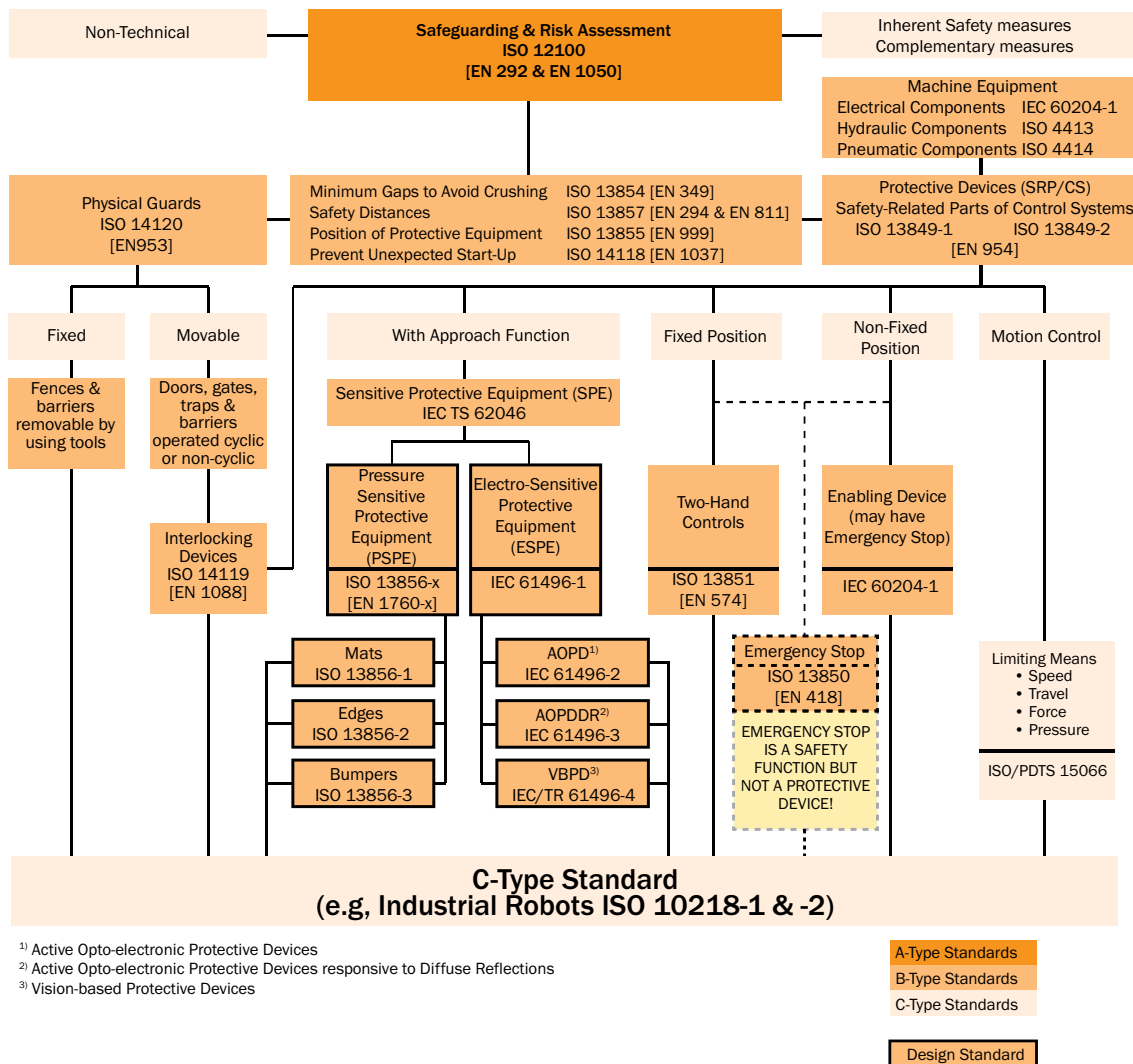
Non-Technical

Safeguarding & Risk Assessment
ISO 12100
[EN 292 & EN 1050]

Inherent Safety measures
Complementary measures

Machine Equipment
Electrical Components IEC 60204-1
Hydraulic Components ISO 4413
Pneumatic Components ISO 4414

Physical Guards
ISO 14120
[EN953]

Minimum Gaps to Avoid Crushing ISO 13854 [EN 349]
Safety Distances ISO 13857 [EN 294 & EN 811]
Position of Protective Equipment ISO 13855 [EN 999]
Prevent Unexpected Start-Up ISO 14118 [EN 1037]

Protective Devices (SRP/CS)
Safety-Related Parts of Control Systems
ISO 13849-1 ISO 13849-2
[EN 954]

Fixed

Movable

With Approach Function

Fixed Position

Non-Fixed Position

Motion Control

Fences & barriers removable by using tools

Doors, gates, traps & barriers operated cyclic or non-cyclic

Sensitive Protective Equipment (SPE)
IEC TS 62046

Interlocking Devices
ISO 14119
[EN 1088]

Pressure Sensitive Protective Equipment (PSPE)
ISO 13856-x
[EN 1760-x]

Electro-Sensitive Protective Equipment (ESPE)
IEC 61496-1

Two-Hand Controls
ISO 13851
[EN 574]

Enabling Device (may have Emergency Stop)
IEC 60204-1

Mats
ISO 13856-1

Edges
ISO 13856-2

Bumpers
ISO 13856-3

AOPD$^{1)}$
IEC 61496-2

AOPDDR$^{2)}$
IEC 61496-3

VBPD$^{3)}$
IEC/TR 61496-4

Emergency Stop
ISO 13850
[EN 418]

EMERGENCY STOP IS A SAFETY FUNCTION BUT NOT A PROTECTIVE DEVICE!

Limiting Means
• Speed
• Travel
• Force
• Pressure
ISO/PDTS 15066

C-Type Standard
(e.g, Industrial Robots ISO 10218-1 & -2)

$^{1)}$ Active Opto-electronic Protective Devices
$^{2)}$ Active Opto-electronic Protective Devices responsive to Diffuse Reflections
$^{3)}$ Vision-based Protective Devices

A-Type Standards
B-Type Standards
C-Type Standards

Design Standard